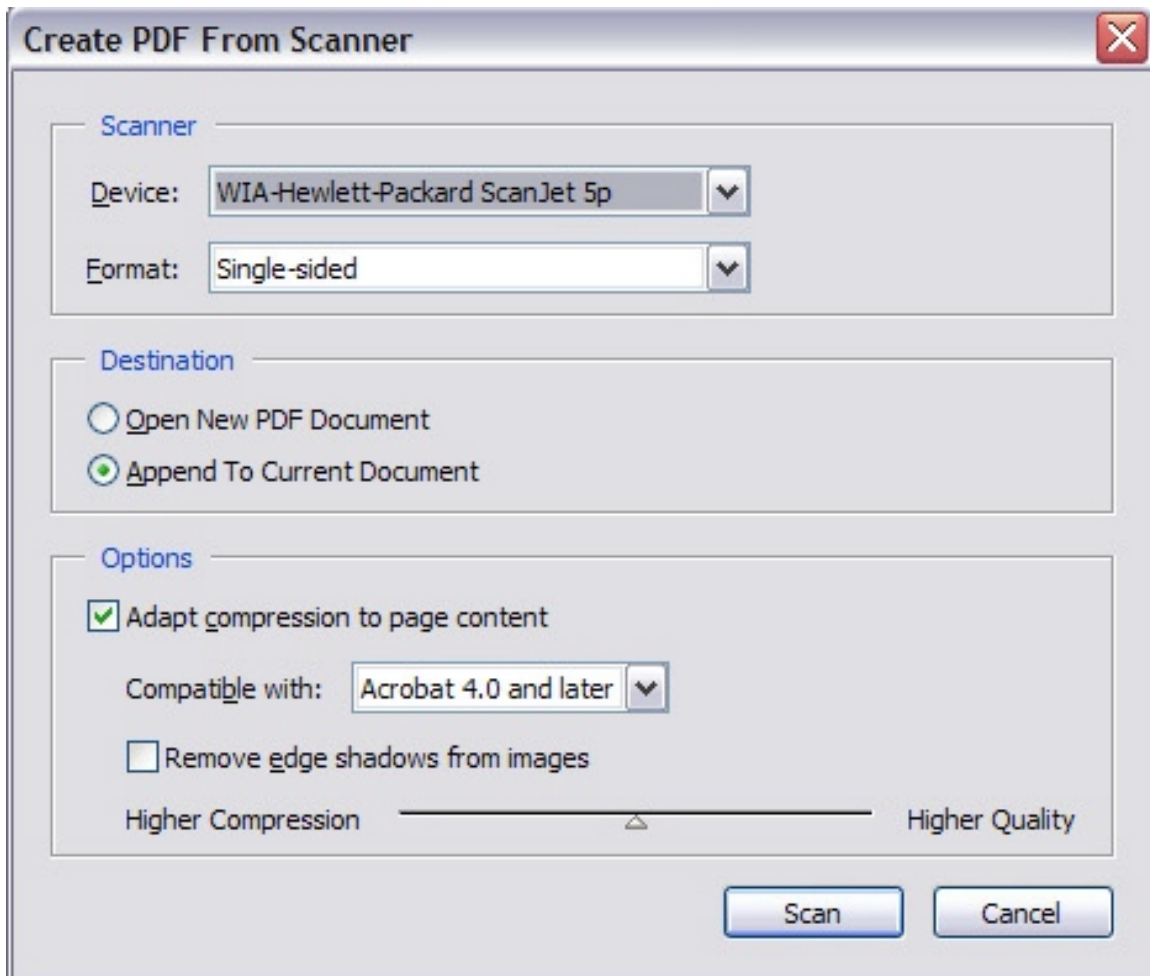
Create PDF From Scanner

Scanner

Device: WIA-Hewlett-Packard ScanJet 5p

Format: Single-sided

Destination

Open New PDF Document

Append To Current Document

Options

Adapt compression to page content

Compatible with: Acrobat 4.0 and later

Remove edge shadows from images

Higher Compression Higher Quality

Scan Cancel